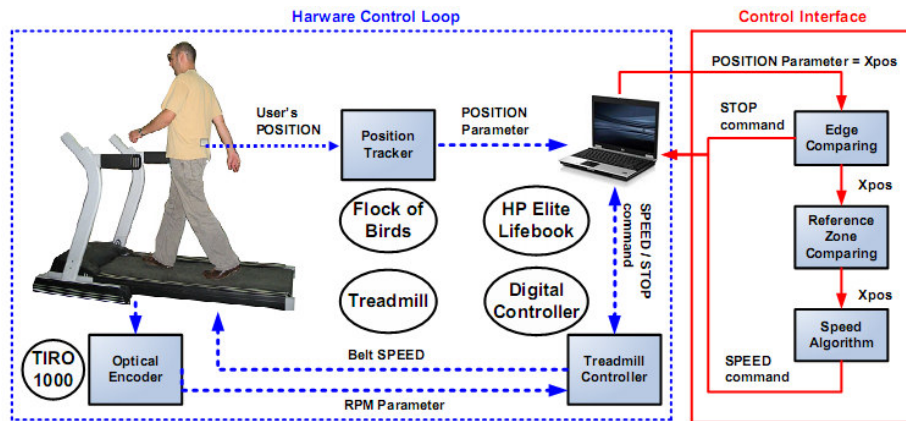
Harware Control Loop

Control Interface

POSITION Parameter = Xpos

User's POSITION

Position Tracker

POSITION Parameter

STOP command

Edge Comparing

Xpos

Flock of Birds

HP Elite Lifebook

SPEED / STOP command

Reference Zone Comparing

Xpos

Treadmill

Digital Controller

Speed Algorithm

TIRO 1000

Optical Encoder

Belt SPEED

Treadmill Controller

SPEED command

RPM Parameter